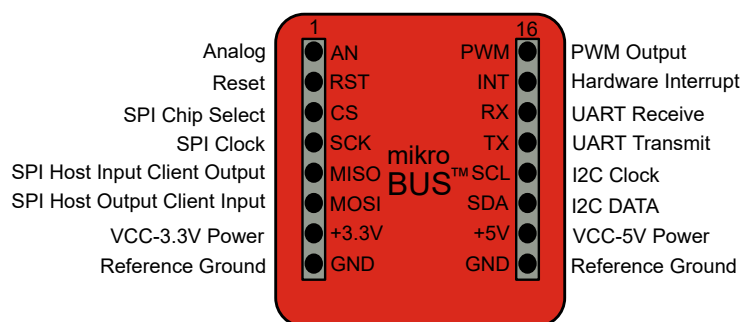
1

16

Analog
AN
PWM
PWM Output

Reset
RST
INT
Hardware Interrupt

SPI Chip Select
CS
RX
UART Receive

SPI Clock
SCK
TX
UART Transmit

SPI Host Input Client Output
MISO
SCL
I2C Clock

SPI Host Output Client Input
MOSI
SDA
I2C DATA

VCC-3.3V Power
+3.3V
+5V
VCC-5V Power

Reference Ground
GND
GND
Reference Ground

mikro BUS™